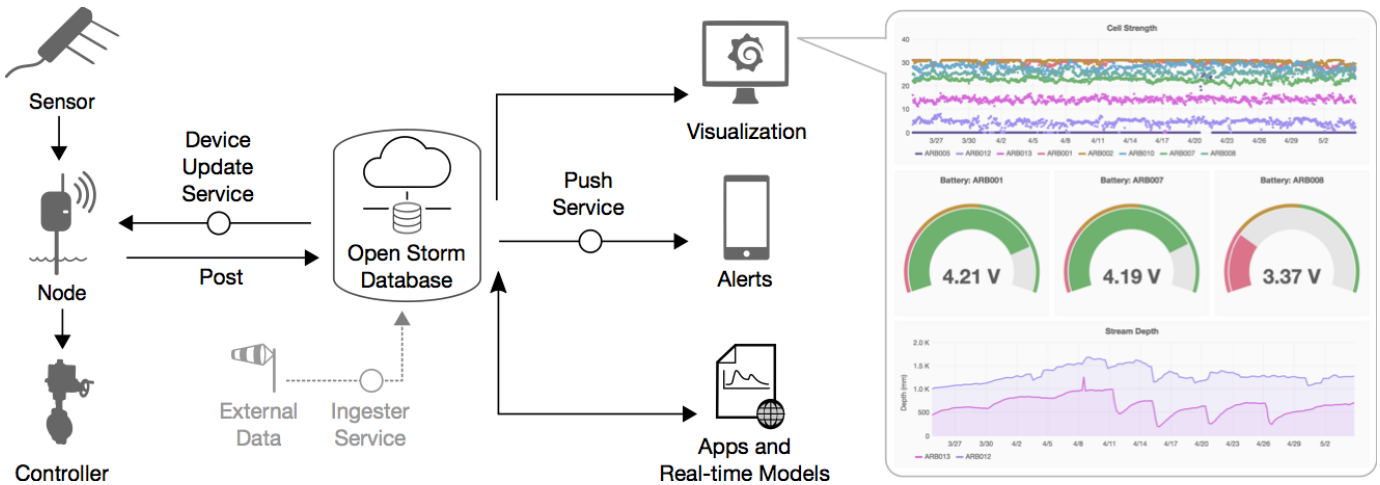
Sensor

Node

Controller

Device Update Service

Post

Open Storm Database

External Data

Ingester Service

Push Service

Visualization

Alerts

Apps and Real-time Models

Cell Strength

40
30
20
10
0

3/27 3/30 4/2 4/5 4/8 4/11 4/14 4/17 4/20 4/23 4/26 4/29 5/2

ARB005 ARB012 ARB013 ARB001 ARB002 ARB010 ARB007 ARB008

Battery: ARB001
4.21 V

Battery: ARB007
4.19 V

Battery: ARB008
3.37 V

Stream Depth

2.0 K
1.5 K
1.0 K
500
0

Depth (mm)

3/27 3/30 4/2 4/5 4/8 4/11 4/14 4/17 4/20 4/23 4/26 4/29 5/2

ARB013 ARB012